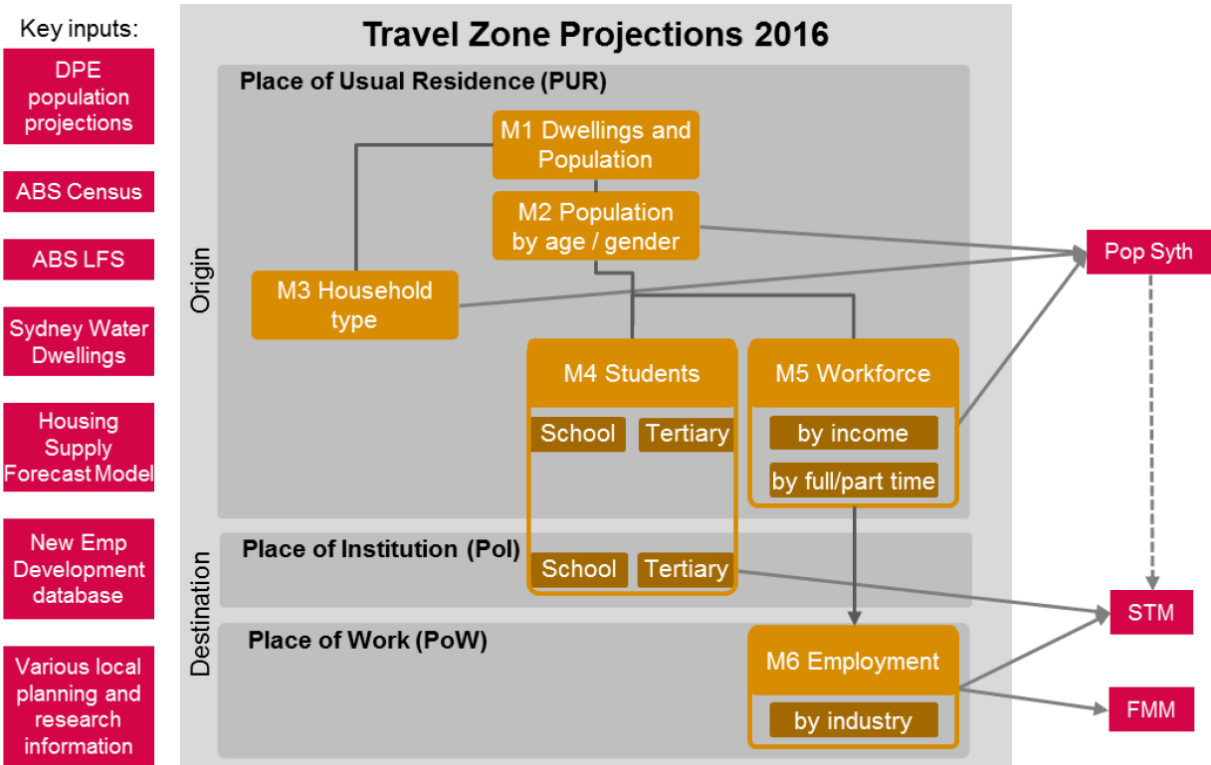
Key inputs:

DPE population projections

ABS Census

ABS LFS

Sydney Water Dwellings

Housing Supply Forecast Model

New Emp Development database

Various local planning and research information

Travel Zone Projections 2016

Place of Usual Residence (PUR)

Origin

M1 Dwellings and Population

M2 Population by age / gender

M3 Household type

M4 Students

School

Tertiary

M5 Workforce

by income

by full/part time

Destination

Place of Institution (PoI)

School

Tertiary

Place of Work (PoW)

M6 Employment

by industry

Pop Syth

STM

FMM